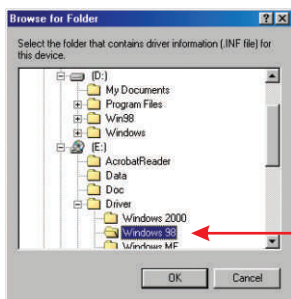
Browse for Folder

?
X

Select the folder that contains driver information (.INF file) for this device.

(D:)
My Documents
Program Files
Win98
Windows
(E:)
AcrobatReader
Data
Doc
Driver
Windows 2000
Windows 98
Windows ME

OK
Cancel